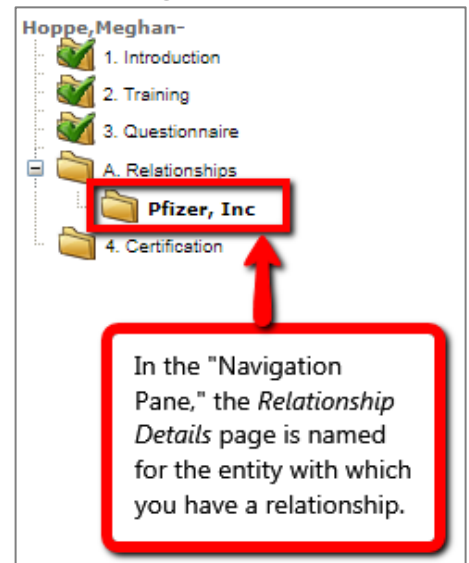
Hoppe,Meghan-

1. Introduction

2. Training

3. Questionnaire

A. Relationships

Pfizer, Inc

4. Certification

In the "Navigation Pane," the *Relationship Details* page is named for the entity with which you have a relationship.